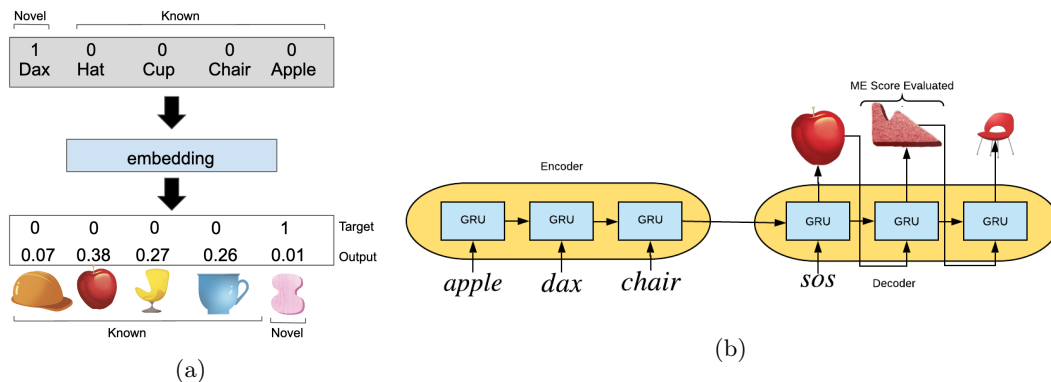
Novel Known

| 1 | 0 | 0 | 0 | 0 |
|---|---|---|---|---|
| Dax | Hat | Cup | Chair | Apple |

embedding

| 0 | 0 | 0 | 0 | 1 | Target |
|---|---|---|---|---|---|
| 0.07 | 0.38 | 0.27 | 0.26 | 0.01 | Output |

Known Novel

(a)

ME Score Evaluated

Encoder

GRU GRU GRU

*apple* *dax* *chair*

GRU GRU GRU

*sos*

Decoder

(b)